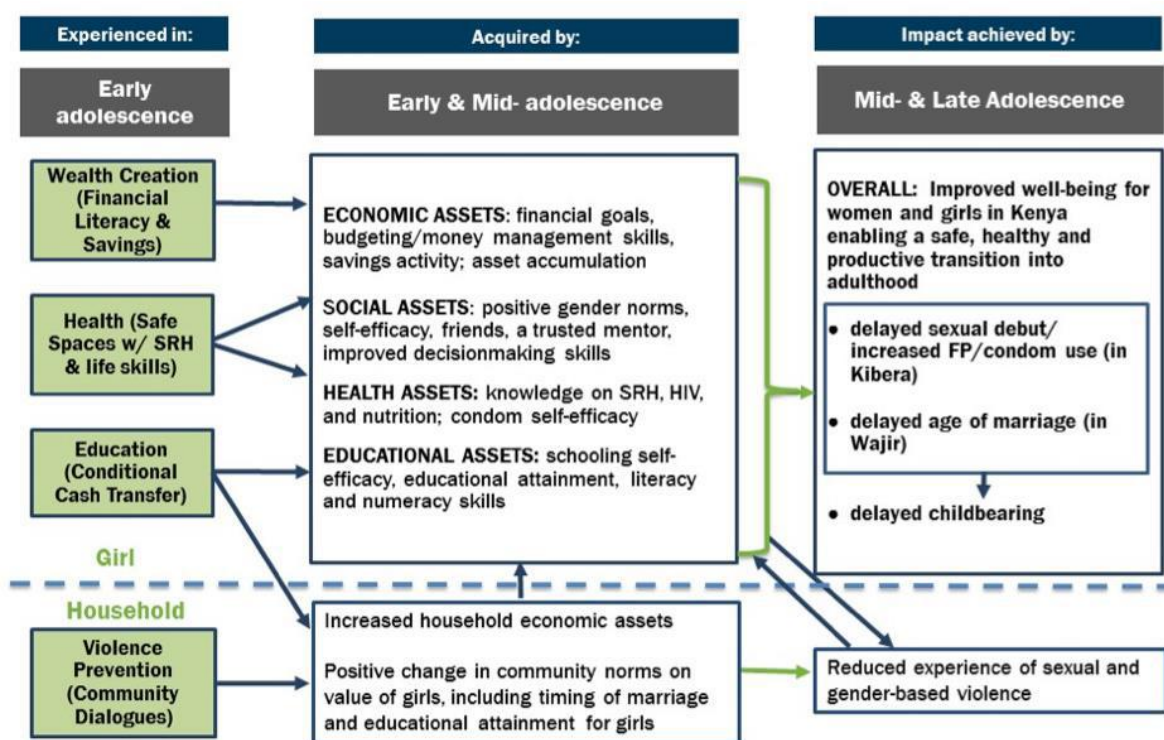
Experienced in:

Early adolescence

Acquired by:

Early & Mid- adolescence

Impact achieved by:

Mid- & Late Adolescence

Wealth Creation (Financial Literacy & Savings)

Health (Safe Spaces w/ SRH & life skills)

Education (Conditional Cash Transfer)

ECONOMIC ASSETS: financial goals, budgeting/money management skills, savings activity; asset accumulation

SOCIAL ASSETS: positive gender norms, self-efficacy, friends, a trusted mentor, improved decisionmaking skills

HEALTH ASSETS: knowledge on SRH, HIV, and nutrition; condom self-efficacy

EDUCATIONAL ASSETS: schooling self-efficacy, educational attainment, literacy and numeracy skills

OVERALL: Improved well-being for women and girls in Kenya enabling a safe, healthy and productive transition into adulthood

• delayed sexual debut/ increased FP/condom use (in Kibera)

• delayed age of marriage (in Wajir)

• delayed childbearing

Girl

Household

Violence Prevention (Community Dialogues)

Increased household economic assets

Positive change in community norms on value of girls, including timing of marriage and educational attainment for girls

Reduced experience of sexual and gender-based violence